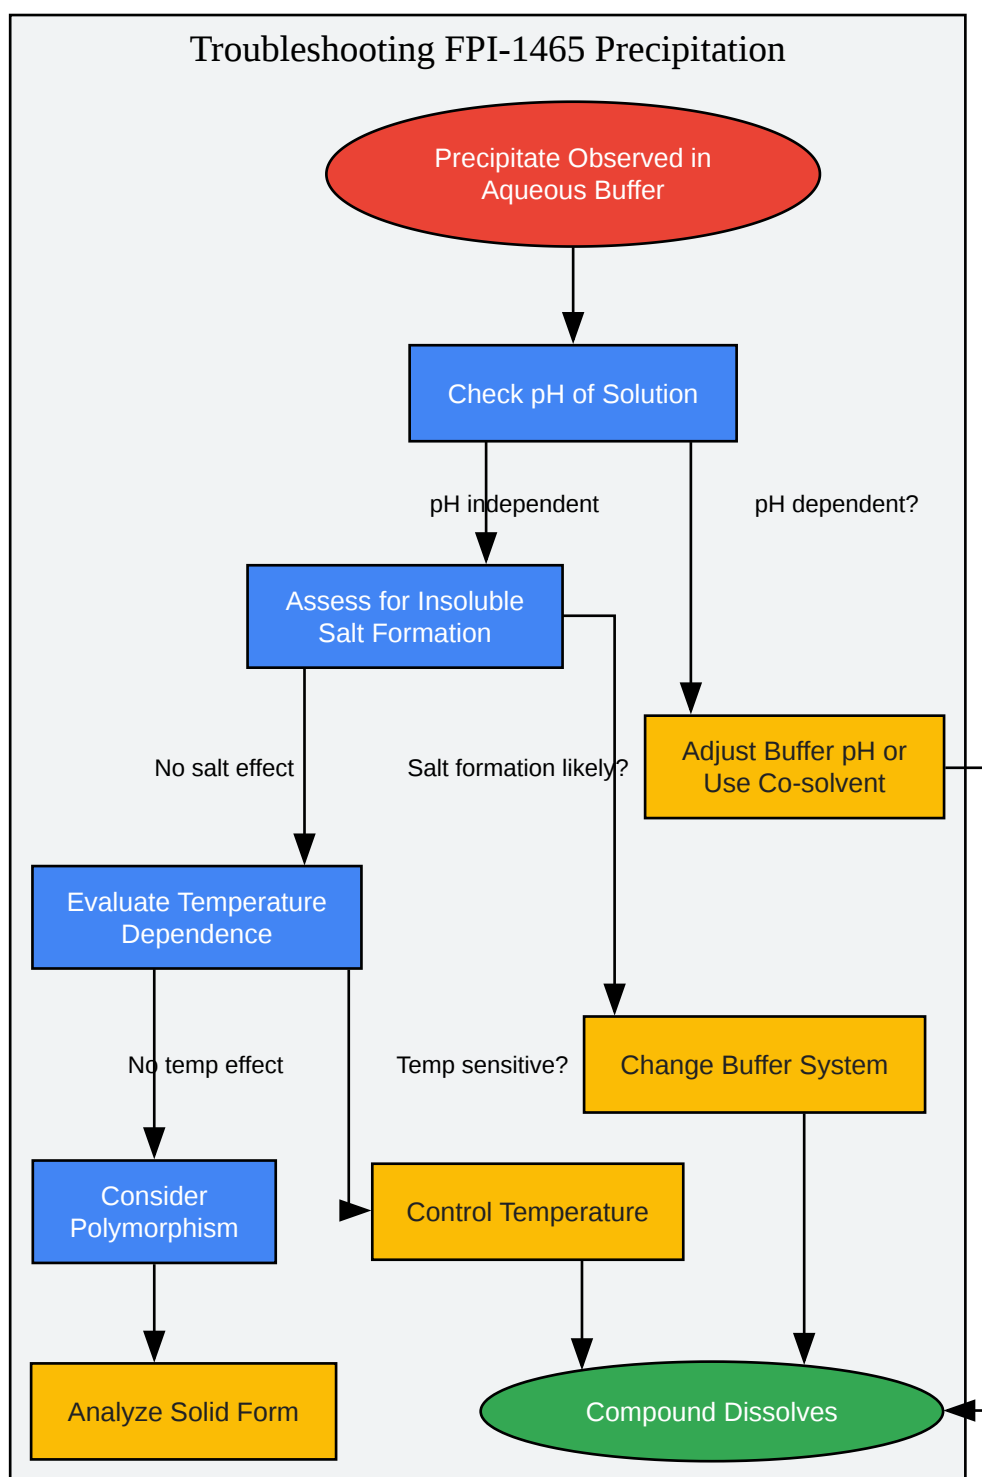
Troubleshooting FPI-1465 Precipitation

Precipitate Observed in Aqueous Buffer

Check pH of Solution

pH independent

pH dependent?

Assess for Insoluble Salt Formation

Adjust Buffer pH or Use Co-solvent

No salt effect

Salt formation likely?

Evaluate Temperature Dependence

No temp effect

Temp sensitive?

Change Buffer System

Consider Polymorphism

Control Temperature

Analyze Solid Form

Compound Dissolves